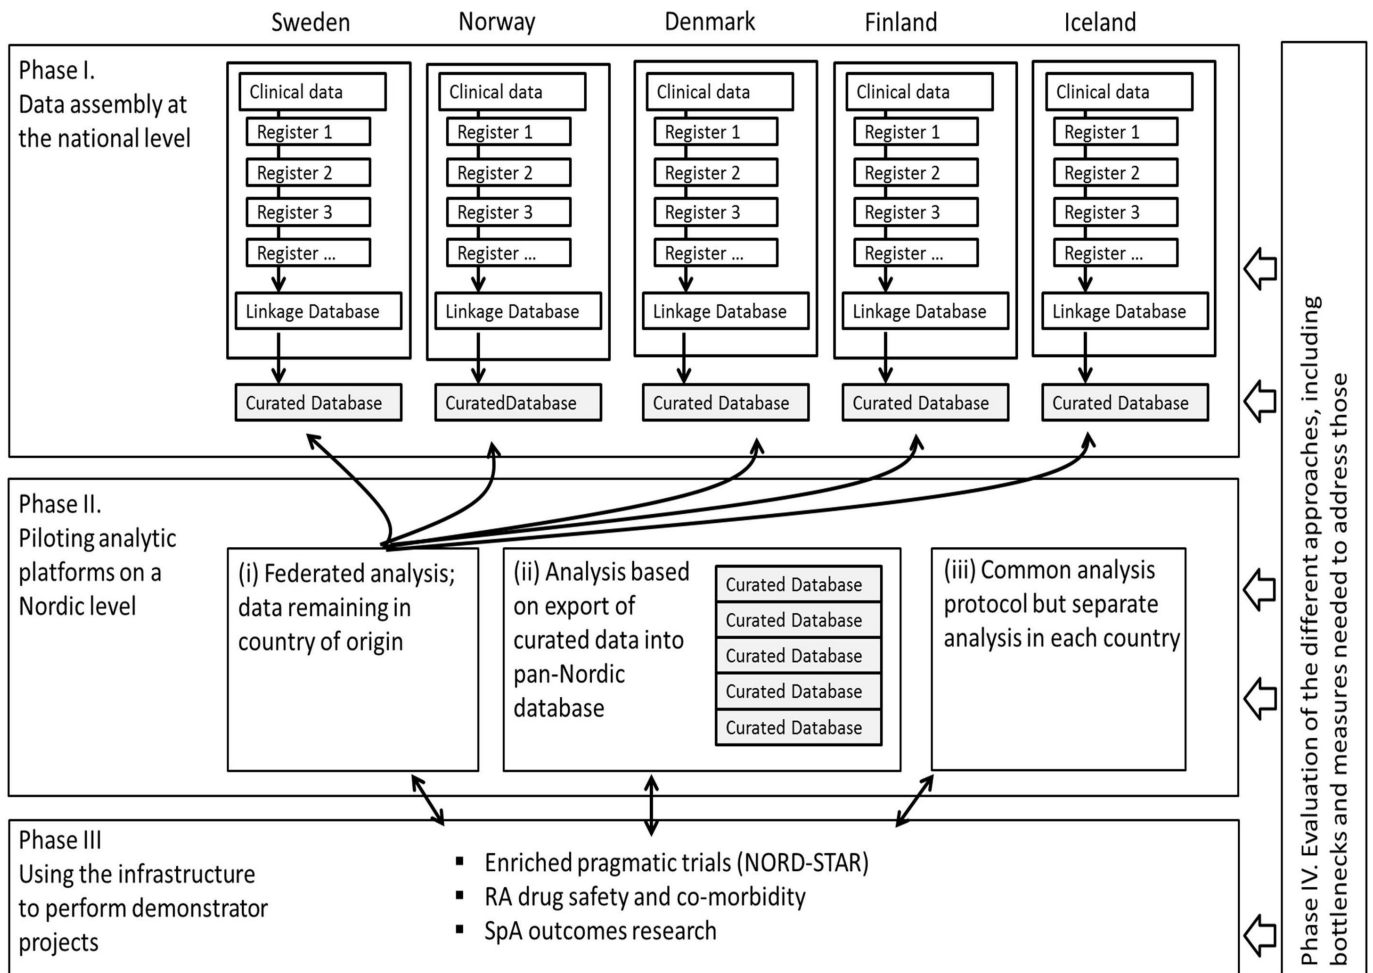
Sweden Norway Denmark Finland Iceland

Phase I.
Data assembly at the national level

Clinical data
Register 1
Register 2
Register 3
Register ...
Linkage Database
Curated Database

Clinical data
Register 1
Register 2
Register 3
Register ...
Linkage Database
CuratedDatabase

Clinical data
Register 1
Register 2
Register 3
Register ...
Linkage Database
Curated Database

Clinical data
Register 1
Register 2
Register 3
Register ...
Linkage Database
Curated Database

Clinical data
Register 1
Register 2
Register 3
Register ...
Linkage Database
Curated Database

Phase II.
Piloting analytic platforms on a Nordic level

(i) Federated analysis; data remaining in country of origin

(ii) Analysis based on export of curated data into pan-Nordic database

Curated Database
Curated Database
Curated Database
Curated Database
Curated Database

(iii) Common analysis protocol but separate analysis in each country

Phase III
Using the infrastructure to perform demonstrator projects

▪ Enriched pragmatic trials (NORD-STAR)
▪ RA drug safety and co-morbidity
▪ SpA outcomes research

Phase IV. Evaluation of the different approaches, including bottlenecks and measures needed to address those